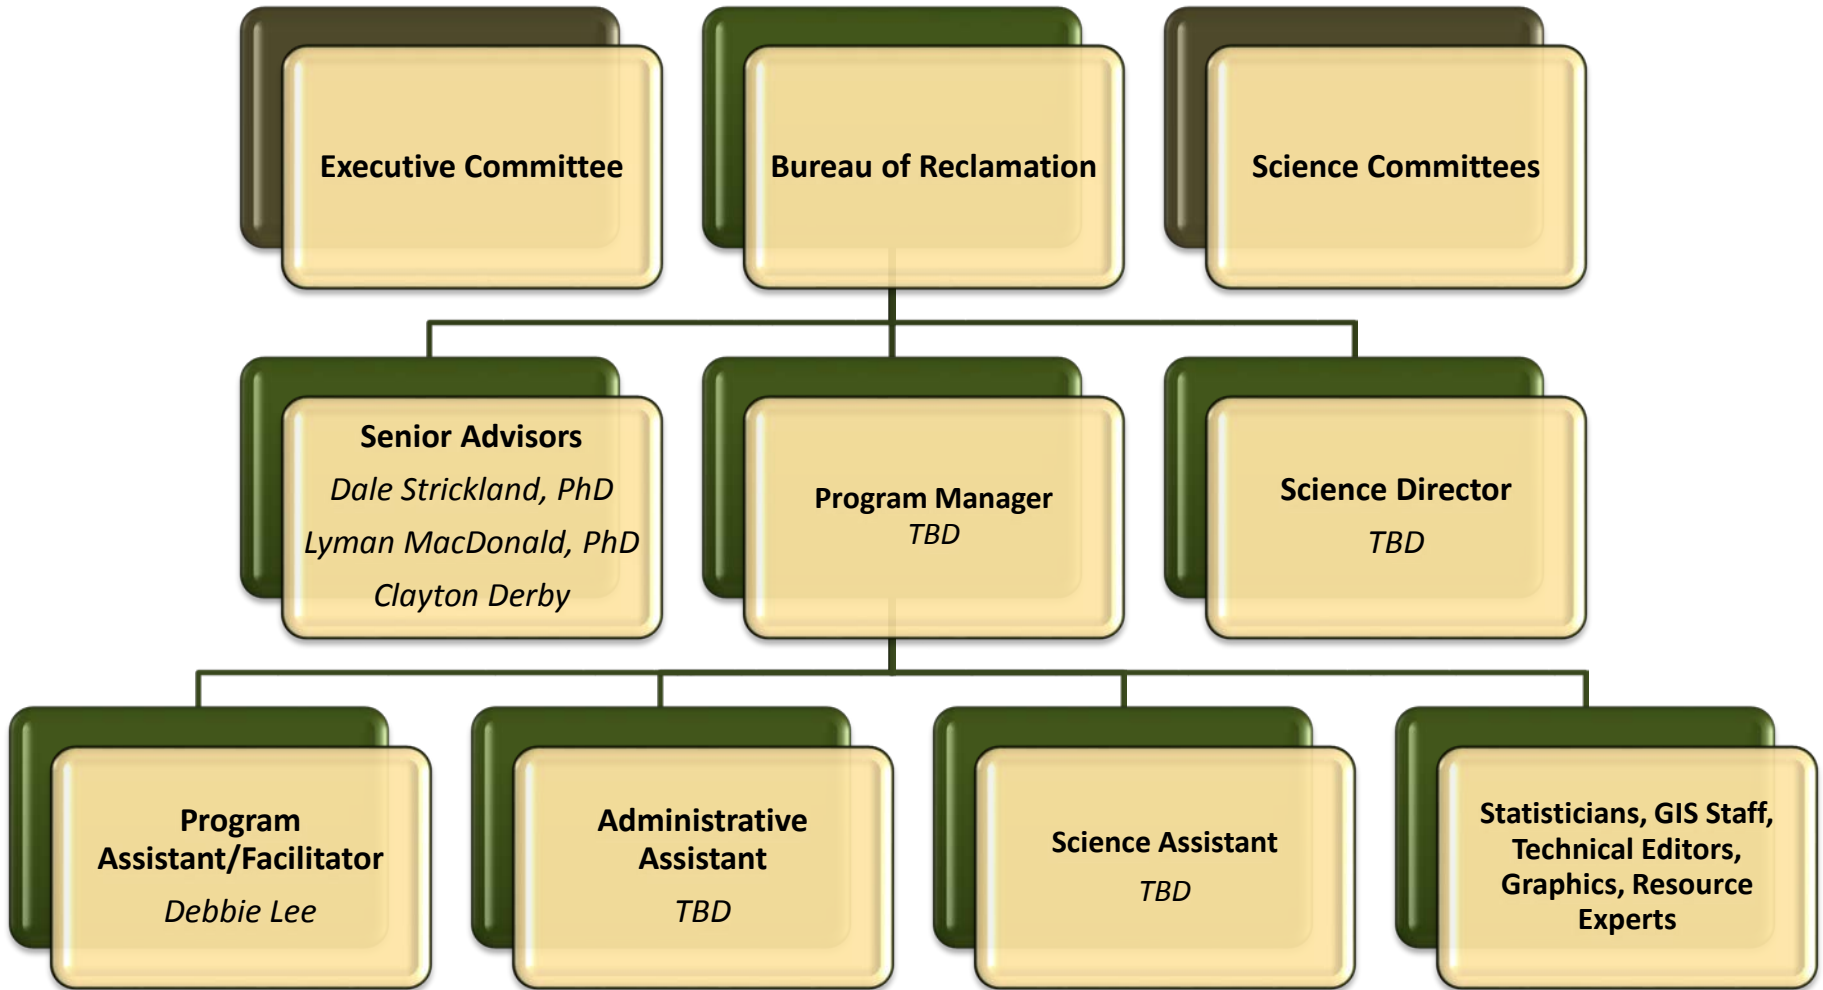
Executive Committee

Bureau of Reclamation

Science Committees

Senior Advisors
Dale Strickland, PhD
Lyman MacDonald, PhD
Clayton Derby

Program Manager
TBD

Science Director
TBD

Program Assistant/Facilitator
Debbie Lee

Administrative Assistant
TBD

Science Assistant
TBD

Statisticians, GIS Staff, Technical Editors, Graphics, Resource Experts